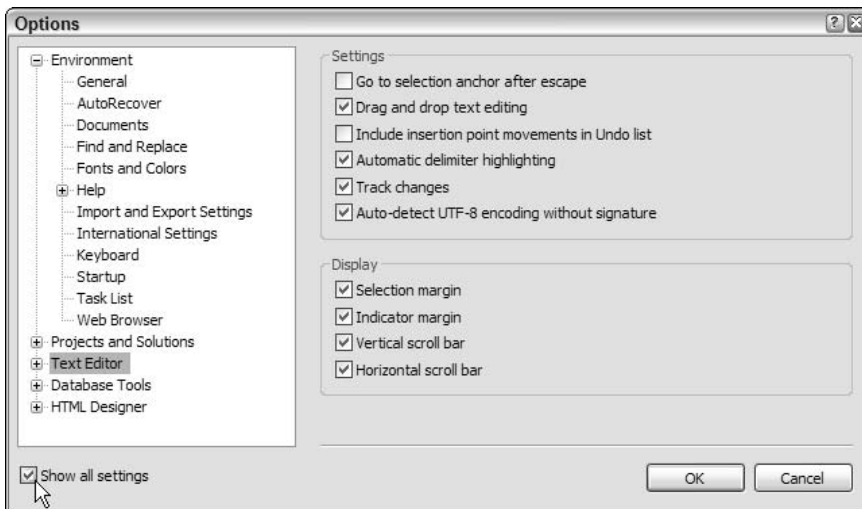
Options

? X

Environment
General
AutoRecover
Documents
Find and Replace
Fonts and Colors
Help
Import and Export Settings
International Settings
Keyboard
Startup
Task List
Web Browser
Projects and Solutions
Text Editor
Database Tools
HTML Designer

Settings
Go to selection anchor after escape
Drag and drop text editing
Include insertion point movements in Undo list
Automatic delimiter highlighting
Track changes
Auto-detect UTF-8 encoding without signature

Display
Selection margin
Indicator margin
Vertical scroll bar
Horizontal scroll bar

Show all settings

OK
Cancel